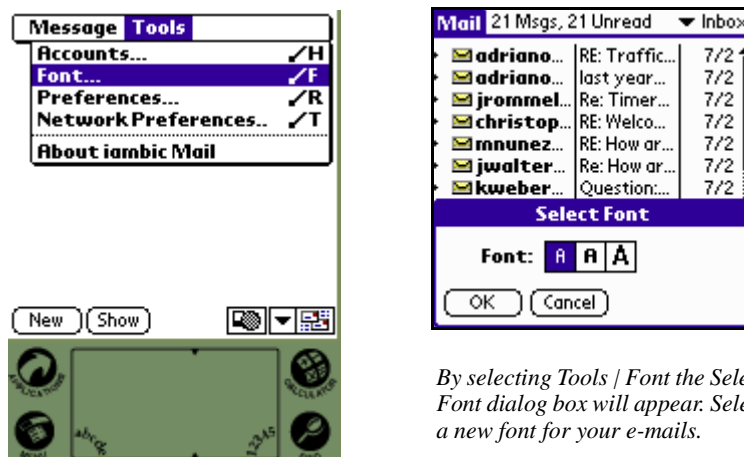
Message Tools
Accounts... ⁄H
Font... ⁄F
Preferences... ⁄R
Network Preferences.. ⁄T
About iambic Mail

New Show

abc 123

Mail 21 Msgs, 21 Unread ▾ Inbox

| | | |
|---|---|---|
| adriano... | RE: Traffic... | 7/2 |
| adriano... | last year... | 7/2 |
| jrommel... | Re: Timer... | 7/2 |
| christop... | RE: Welco... | 7/2 |
| mnunez... | RE: How ar... | 7/2 |
| jwalter... | Re: How ar... | 7/2 |
| kweber... | Question:... | 7/2 |

Select Font

Font: A A A

OK Cancel

By selecting Tools | Font the Sele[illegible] Font dialog box will appear. Sele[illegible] a new font for your e-mails.